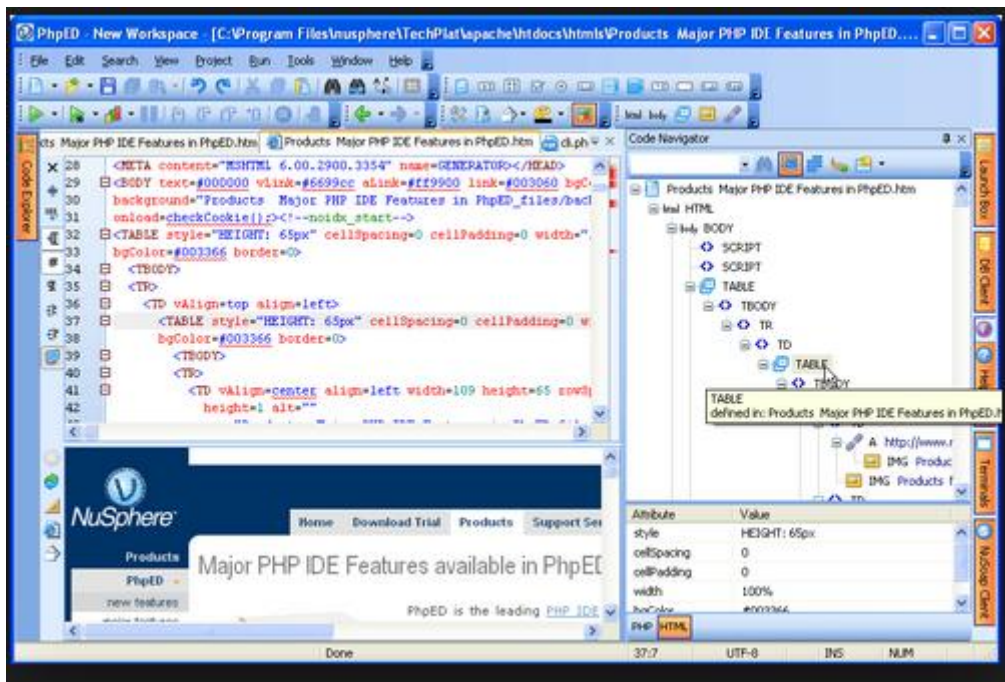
PhpED - New Workspace - [C:\Program Files\nusphere\TechPlat\apache\htdocs\htmls\Products Major PHP IDE Features in PhpED....

File Edit Search View Project Run Tools Window Help

cts Major PHP IDE Features in PhpED.htm | Products Major PHP IDE Features in PhpED.htm | cli.ph

Code Explorer

28 <META content="MSHTML 6.00.2900.3354" name=GENERATOR></HEAD>
29 <BODY text=#000000 vLink=#6699cc aLink=#ff9900 link=#003060 bgC
30 background="Products Major PHP IDE Features in PhpED_files/bacl
31 onload=checkCookie();><!--noidx_start-->
32 <TABLE style="HEIGHT: 65px" cellSpacing=0 cellPadding=0 width="
33 bgColor=#003366 border=0>
34 <TBODY>
35 <TR>
36 <TD vAlign=top align=left>
37 <TABLE style="HEIGHT: 65px" cellSpacing=0 cellPadding=0 w
38 bgColor=#003366 border=0>
39 <TBODY>
40 <TR>
41 <TD vAlign=center align=left width=109 height=65 rowS
42 height=1 alt=""

NuSphere
Home Download Trial Products Support Ser
Products
PhpED
new features
Major PHP IDE Features available in PhpED
PhpED is the leading PHP IDE

Code Navigator

Products Major PHP IDE Features in PhpED.htm
html HTML
body BODY
SCRIPT
SCRIPT
TABLE
TBODY
TR
TD
TABLE
TBODY
TABLE
defined in: Products Major PHP IDE Features in PhpED.h
A http://www.r
IMG Produc
IMG Products f
TD

| Attribute | Value |
|---|---|
| style | HEIGHT: 65px |
| cellSpacing | 0 |
| cellPadding | 0 |
| width | 100% |
| bgColor | #003366 |

PHP HTML

Launch Box
DB Client
Terminals
NuSoap Client

Done 37:7 UTF-8 INS NUM